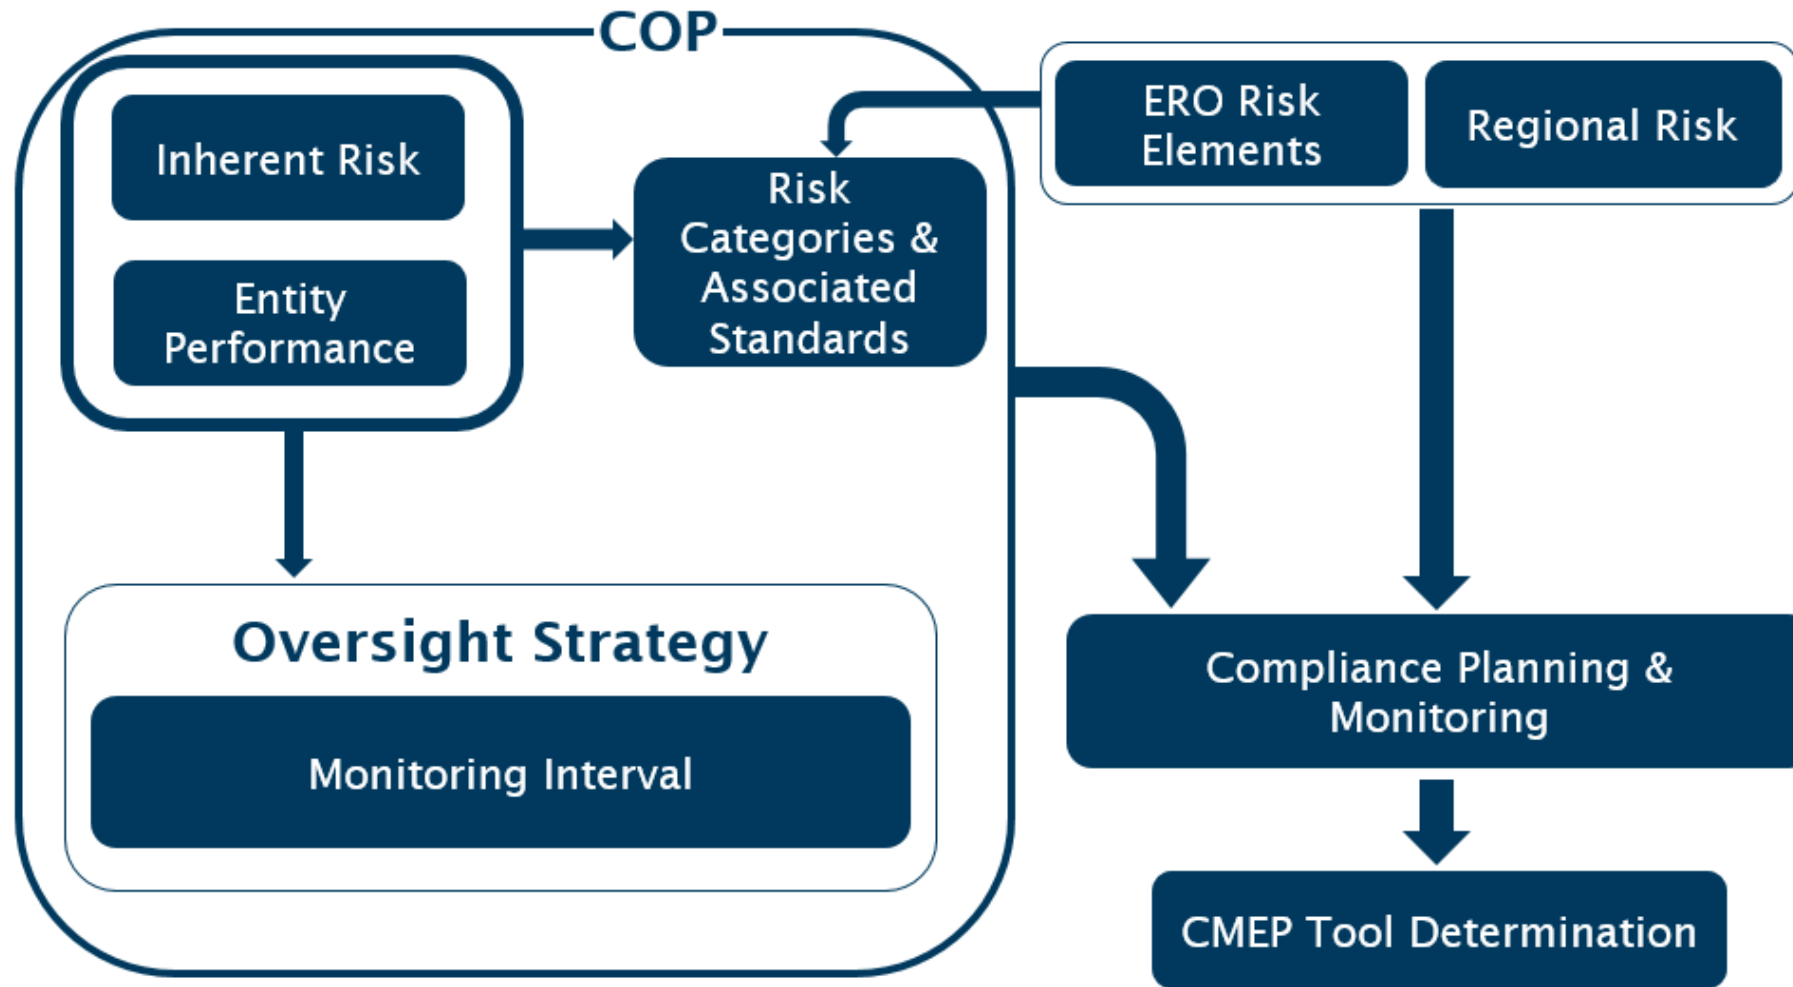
COP

Inherent Risk

Entity Performance

Risk Categories & Associated Standards

ERO Risk Elements

Regional Risk

Oversight Strategy

Monitoring Interval

Compliance Planning & Monitoring

CMEP Tool Determination